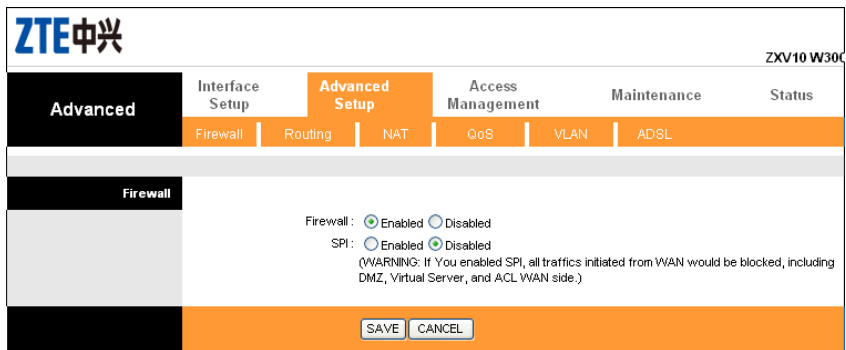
ZTE中兴

ZXV10 W30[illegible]

Advanced

Interface Setup

Advanced Setup

Access Management

Maintenance

Status

Firewall Routing NAT QoS VLAN ADSL

Firewall

Firewall : Enabled Disabled

SPI : Enabled Disabled

(WARNING: If You enabled SPI, all traffics initiated from WAN would be blocked, including DMZ, Virtual Server, and ACL WAN side.)

SAVE CANCEL